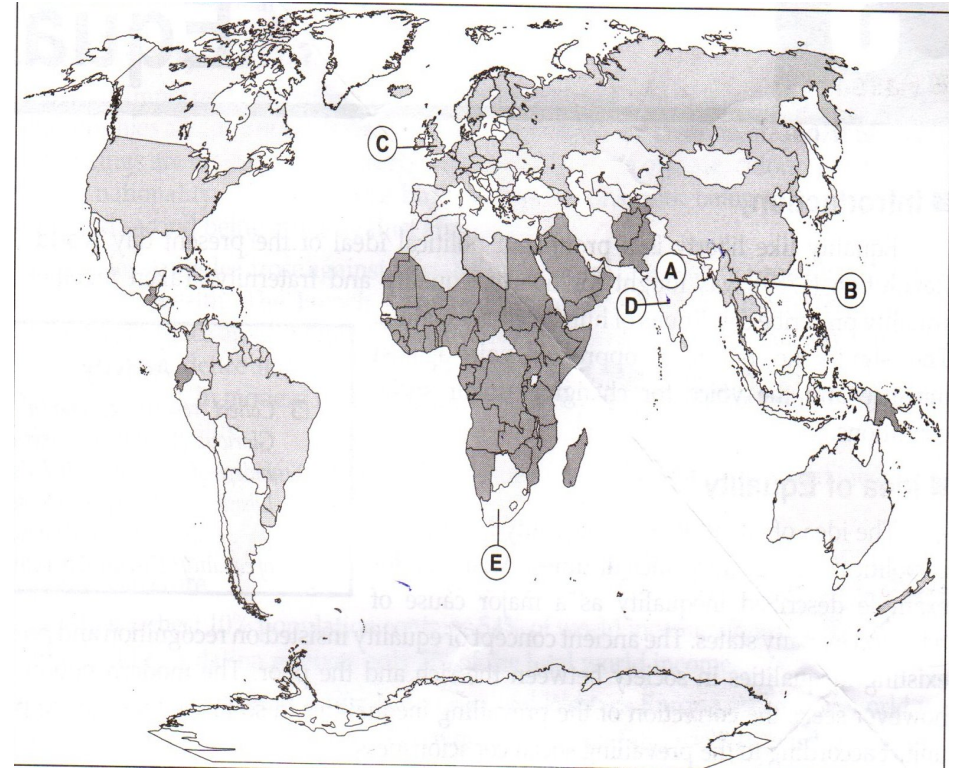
C

A

B

D

E

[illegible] ideal of the present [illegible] and fraternity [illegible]

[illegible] of Equality

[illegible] described inequality as a major cause of

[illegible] states. The ancient concept of equality is based on recognition and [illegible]

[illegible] and the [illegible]

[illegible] of the prevailing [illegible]